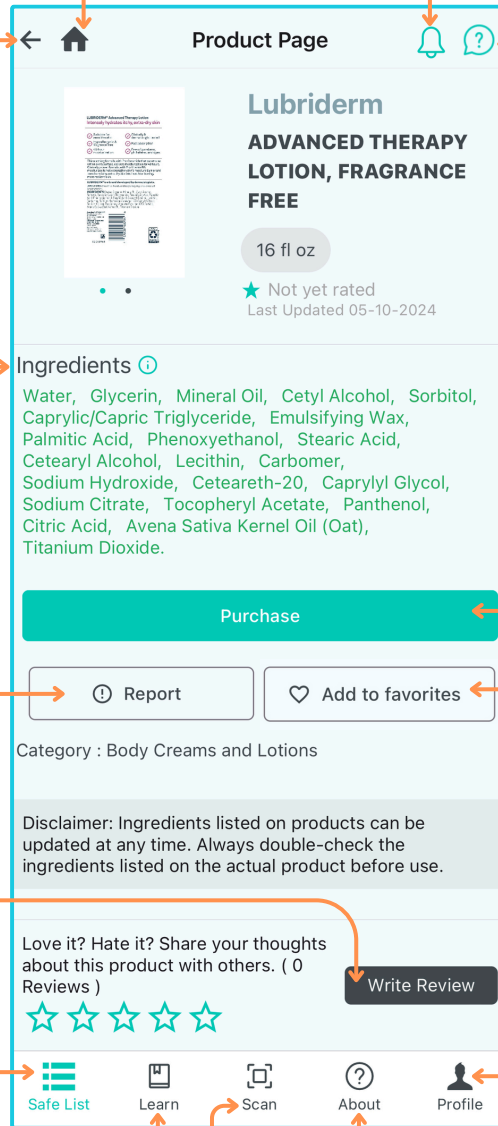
Product Page

Lubriderm

ADVANCED THERAPY LOTION, FRAGRANCE FREE

16 fl oz

Not yet rated
Last Updated 05-10-2024

Ingredients

Water, Glycerin, Mineral Oil, Cetyl Alcohol, Sorbitol, Caprylic/Capric Triglyceride, Emulsifying Wax, Palmitic Acid, Phenoxyethanol, Stearic Acid, Cetearyl Alcohol, Lecithin, Carbomer, Sodium Hydroxide, Ceteareth-20, Caprylyl Glycol, Sodium Citrate, Tocopheryl Acetate, Panthenol, Citric Acid, Avena Sativa Kernel Oil (Oat), Titanium Dioxide.

Purchase

Report

Add to favorites

Category : Body Creams and Lotions

Disclaimer: Ingredients listed on products can be updated at any time. Always double-check the ingredients listed on the actual product before use.

Love it? Hate it? Share your thoughts about this product with others. ( 0 Reviews )

Write Review

Safe List

Learn

Scan

About

Profile